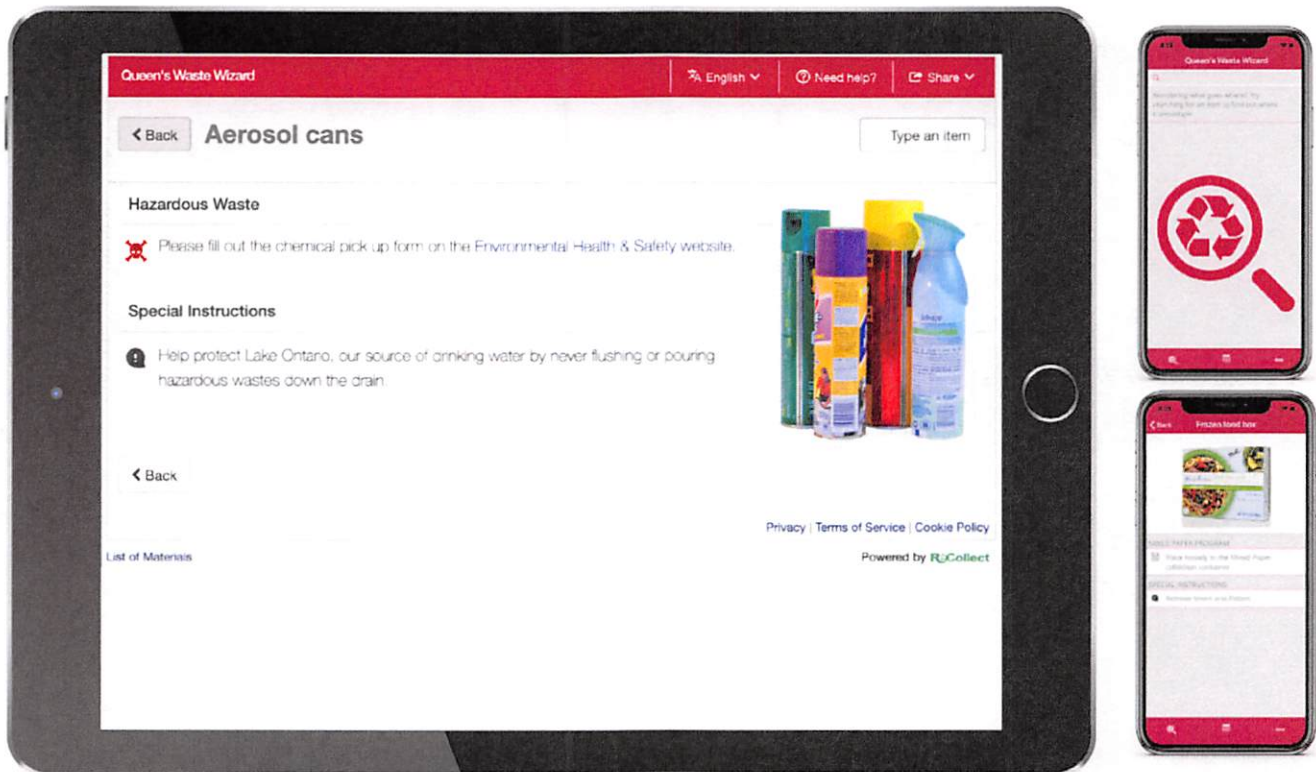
Queen's Waste Wizard

English
Need help?
Share

< Back
Aerosol cans

Type an item

Hazardous Waste

Please fill out the chemical pick up form on the Environmental Health & Safety website.

Special Instructions

Help protect Lake Ontario, our source of drinking water by never flushing or pouring hazardous wastes down the drain.

< Back

Privacy | Terms of Service | Cookie Policy

List of Materials

Powered by ReCollect

Queen's Waste Wizard

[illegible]

< Back
Frozen food box

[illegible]